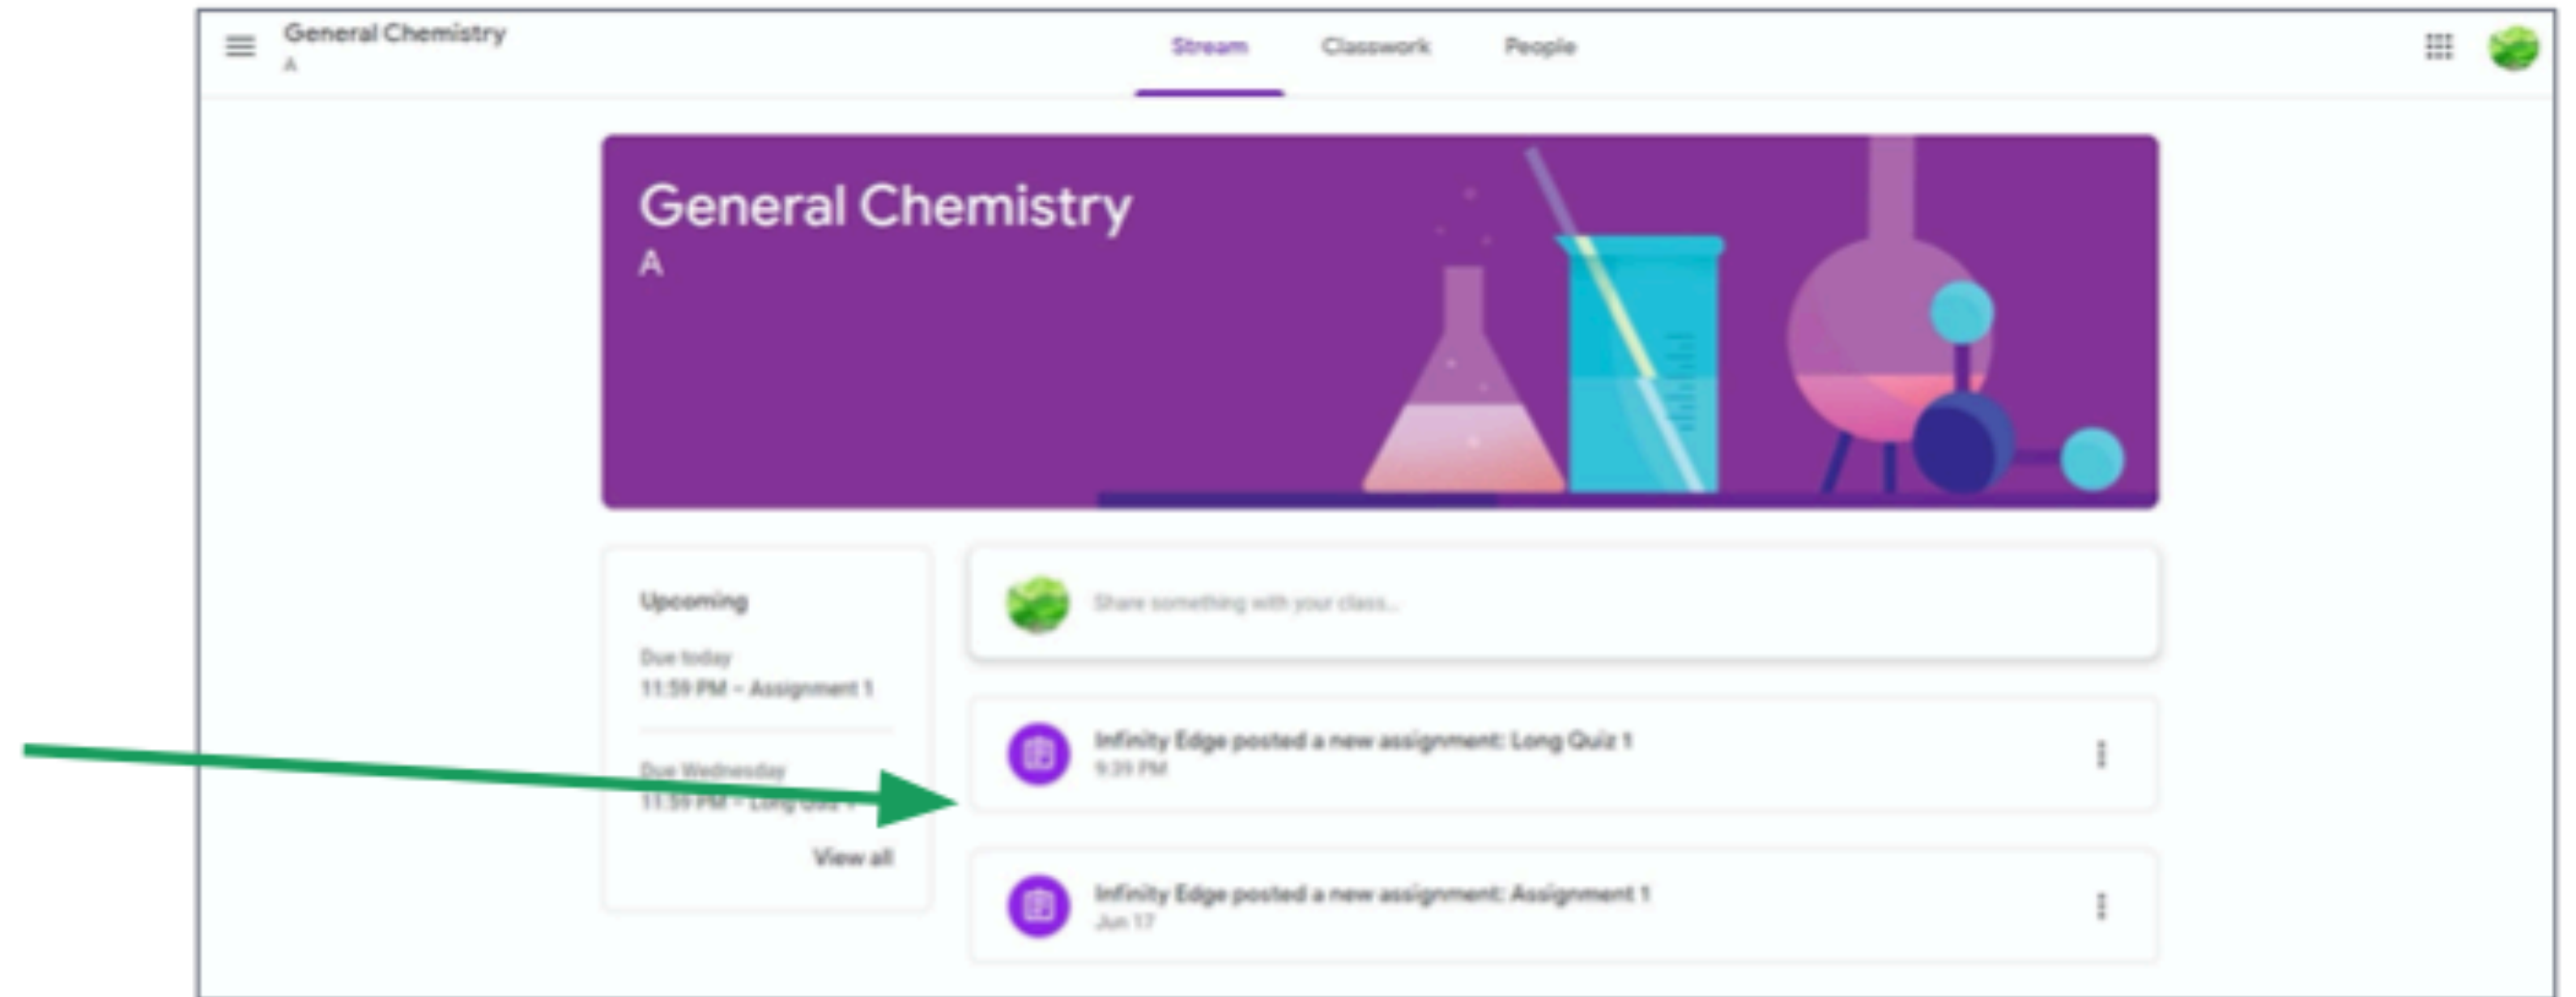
General Chemistry
A

Stream Classwork People

General Chemistry
A

Upcoming

Due today
11:59 PM – Assignment 1

Due Wednesday
11:59 PM – Long Quiz 1

View all

Share something with your class...

Infinity Edge posted a new assignment: Long Quiz 1
9:39 PM

Infinity Edge posted a new assignment: Assignment 1
Jun 17